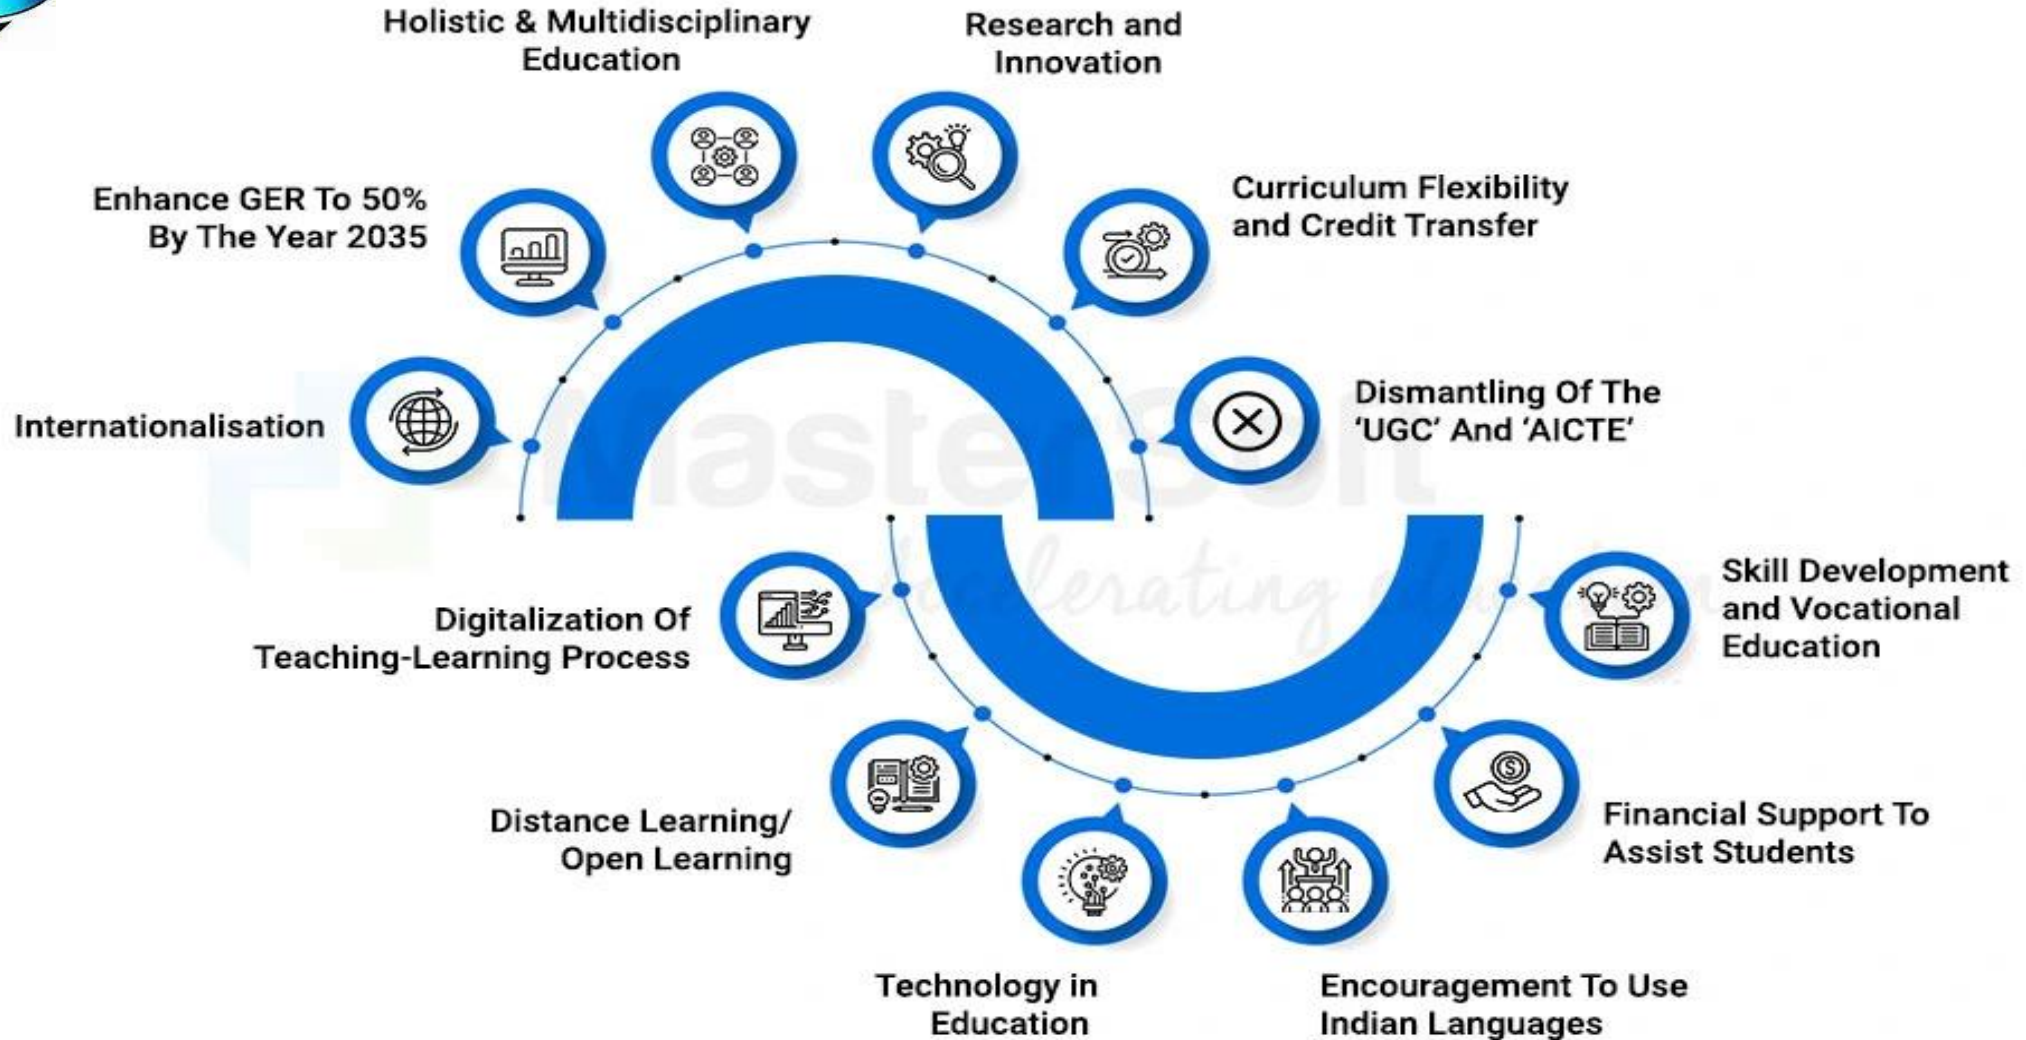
Holistic & Multidisciplinary Education

Research and Innovation

Enhance GER To 50% By The Year 2035

Curriculum Flexibility and Credit Transfer

Internationalisation

Dismantling Of The 'UGC' And 'AICTE'

MasterSoft
Accelerating education

Digitalization Of Teaching-Learning Process

Skill Development and Vocational Education

Distance Learning/ Open Learning

Financial Support To Assist Students

Technology in Education

Encouragement To Use Indian Languages